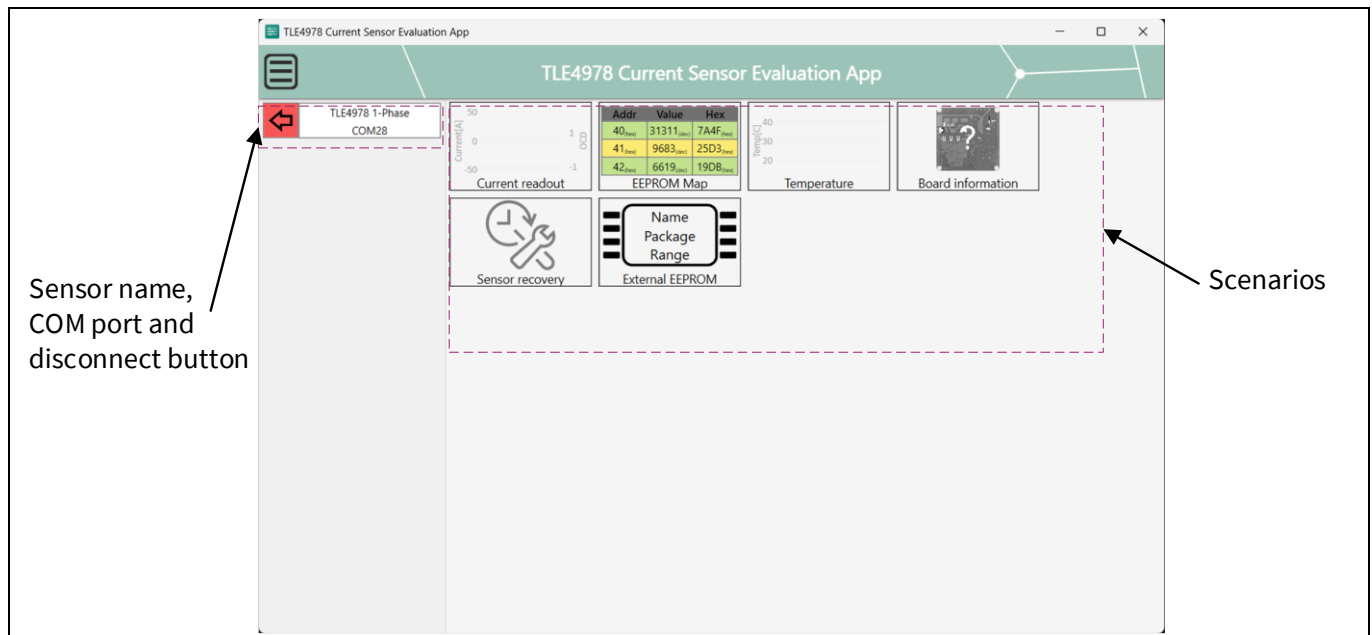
TLE4978 Current Sensor Evaluation App

TLE4978 Current Sensor Evaluation App

TLE4978 1-Phase
COM28

50
0
-50
Current[A]
1
-1
OCD
Current readout

| Addr | Value | Hex |
|---|---|---|
| $40_{(hex)}$ | $31311_{(dec)}$ | $7A4F_{(hex)}$ |
| $41_{(hex)}$ | $9683_{(dec)}$ | $25D3_{(hex)}$ |
| $42_{(hex)}$ | $6619_{(dec)}$ | $19DB_{(hex)}$ |

EEPROM Map

40
30
20
Temp[C]
Temperature

Board information

Sensor recovery

Name
Package
Range
External EEPROM

Sensor name, COM port and disconnect button

Scenarios